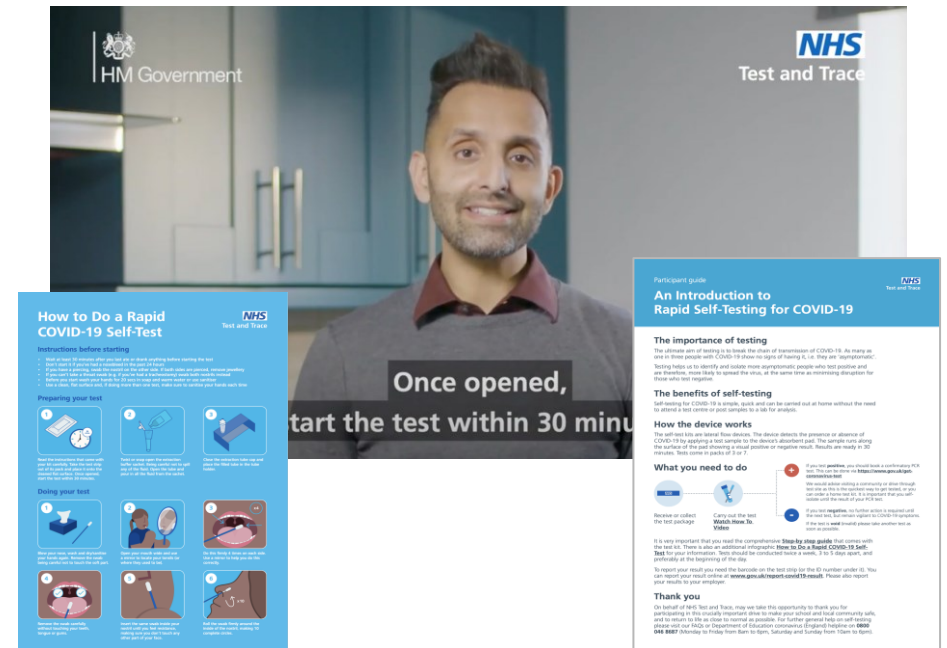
HM Government

NHS
Test and Trace

Once opened,
start the test within 30 minu

How to Do a Rapid COVID-19 Self-Test

NHS
Test and Trace

Instructions before starting

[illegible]

Preparing your test

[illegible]

Doing your test

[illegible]

Participant guide

NHS
Test and Trace

An Introduction to Rapid Self-Testing for COVID-19

The importance of testing

The ultimate aim of testing is to break the chain of transmission of COVID-19. As many as one in three people with COVID-19 show no signs of having it, i.e. they are 'asymptomatic'.

Testing helps us to identify and isolate more asymptomatic people who test positive and are therefore, more likely to spread the virus, at the same time as minimising disruption for those who test negative.

The benefits of self-testing

Self-testing for COVID-19 is simple, quick and can be carried out at home without the need to attend a test centre or post samples to a lab for analysis.

How the device works

The self-test kits are lateral flow devices. The device detects the presence or absence of COVID-19 by applying a test sample to the device's absorbent pad. The sample runs along the surface of the pad showing a visual positive or negative result. Results are ready in 30 minutes. Tests come in packs of 3 or 7.

What you need to do

Receive or collect the test package

Carry out the test Watch How To Video

If you test positive, you should book a confirmatory PCR test. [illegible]

If you test negative, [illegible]

If the test is void (invalid) please take another test as soon as possible.

It is very important that you read the comprehensive Step-by step guide that comes with the test kit. There is also an additional infographic How to Do a Rapid COVID-19 Self-Test for your information. Tests should be conducted twice a week, 3 to 5 days apart, preferably at the beginning of the day.

To report your result you need the barcode on the test strip (or the ID number under it). You can report your result online at www.gov.uk/report-covid19-result. Please also report your results to your employer.

Thank you

On behalf of NHS Test and Trace, may we take this opportunity to thank you for participating in this crucially important drive to make your school and local community safe, and to return to life as close to normal as possible. For further general help on self-testing please visit our FAQs or Department of Education coronavirus (England) helpline on 0800 046 8687 (Monday to Friday from 8am to 6pm, Saturday and Sunday from 10am to 6pm).